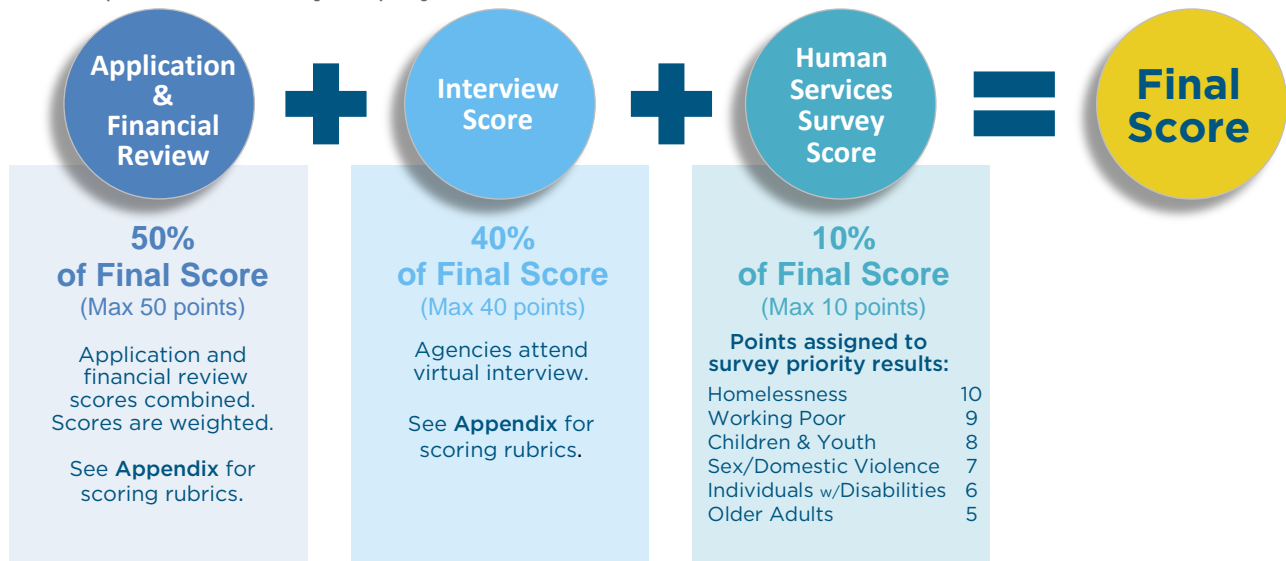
Application & Financial Review

Interview Score

Human Services Survey Score

Final Score

50%
of Final Score
(Max 50 points)

Application and financial review scores combined. Scores are weighted.

See Appendix for scoring rubrics.

40%
of Final Score
(Max 40 points)

Agencies attend virtual interview.

See Appendix for scoring rubrics.

10%
of Final Score
(Max 10 points)

Points assigned to survey priority results:

| | |
|---|---|
| Homelessness | 10 |
| Working Poor | 9 |
| Children & Youth | 8 |
| Sex/Domestic Violence | 7 |
| Individuals w/Disabilities | 6 |
| Older Adults | 5 |